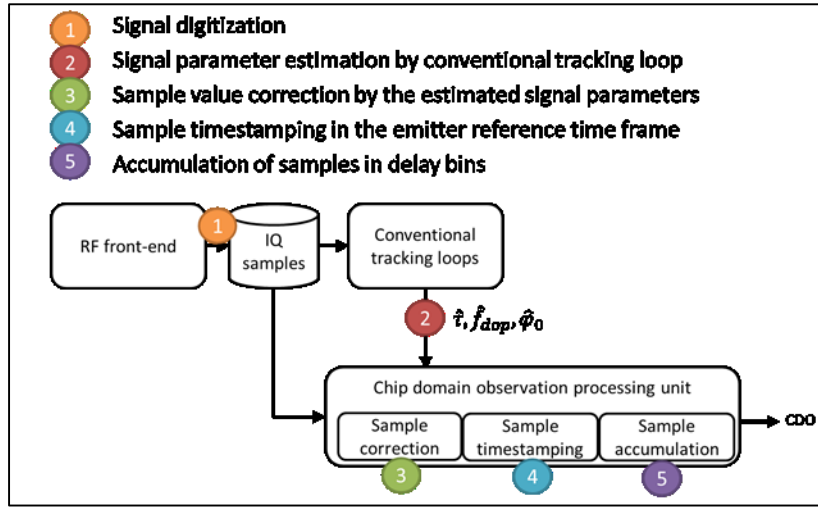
1 Signal digitization
2 Signal parameter estimation by conventional tracking loop
3 Sample value correction by the estimated signal parameters
4 Sample timestamping in the emitter reference time frame
5 Accumulation of samples in delay bins

RF front-end
1
IQ samples
Conventional tracking loops
2 $\hat{\tau}, \hat{f}_{dop}, \hat{\varphi}_0$
Chip domain observation processing unit
Sample correction
Sample timestamping
Sample accumulation
CDO
3
4
5